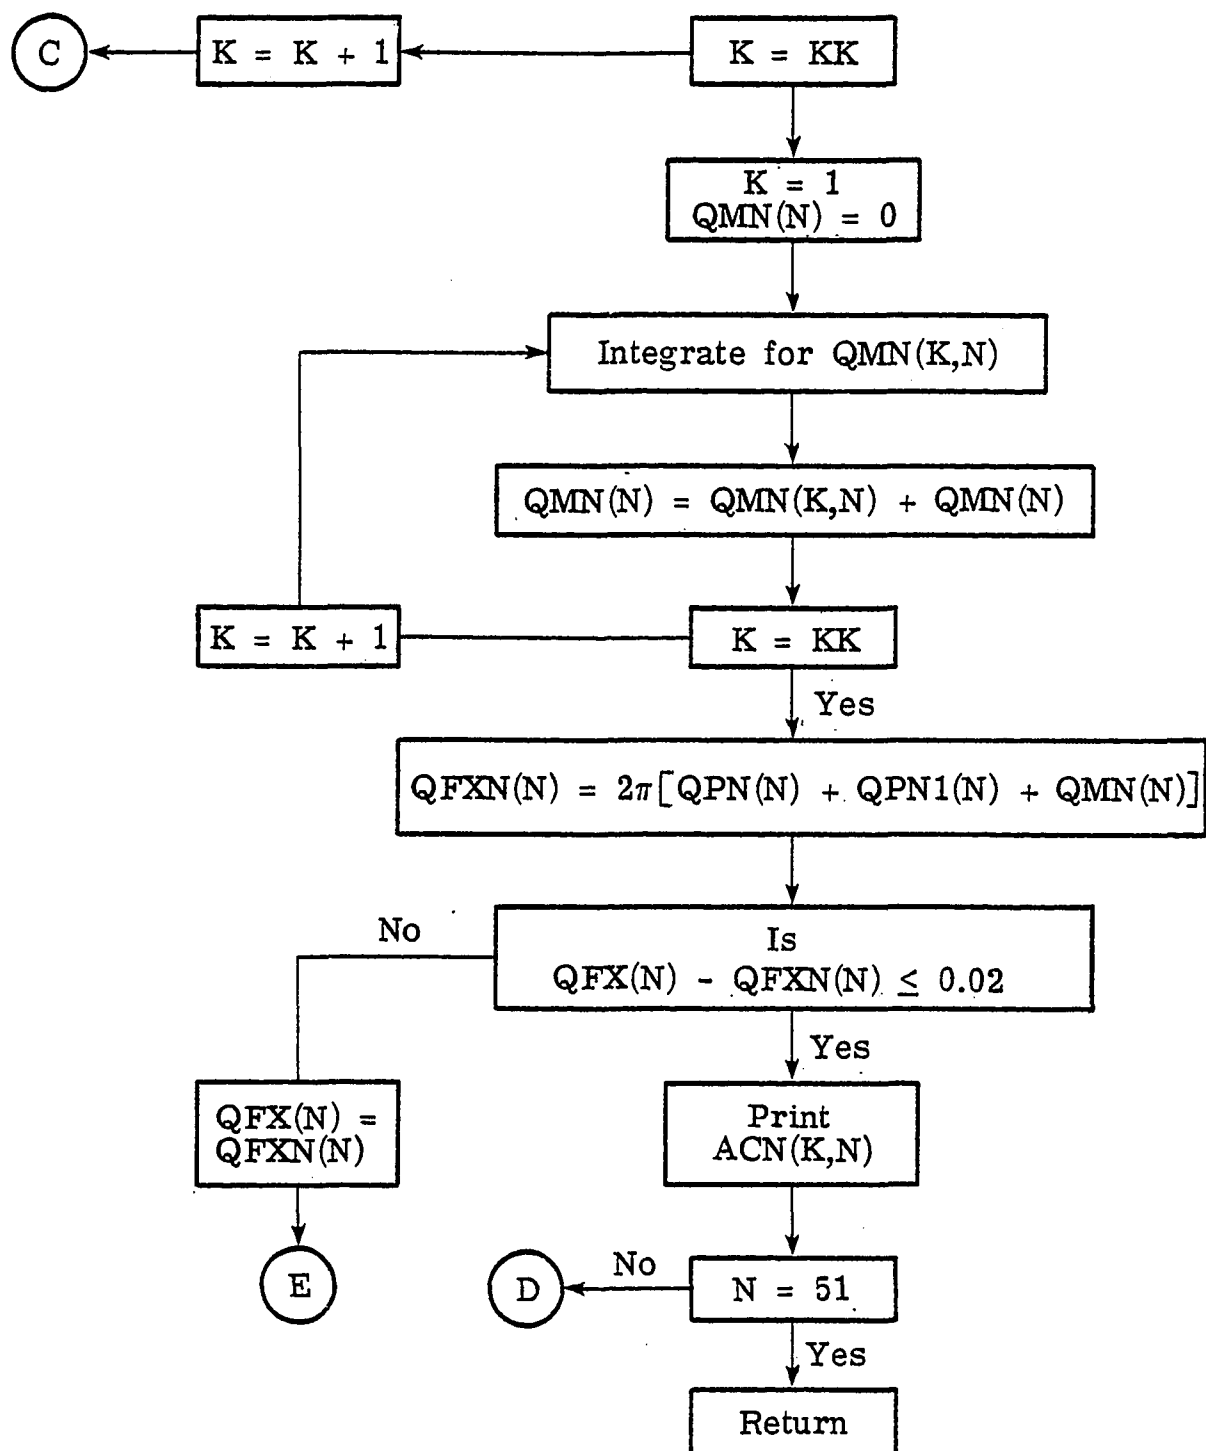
C

K = K + 1

K = KK

K = 1
QMN(N) = 0

Integrate for QMN(K,N)

QMN(N) = QMN(K,N) + QMN(N)

K = K + 1

K = KK

Yes

QFXN(N) = $2\pi$[QPN(N) + QPN1(N) + QMN(N)]

No

Is
QFX(N) - QFXN(N) $\leq$ 0.02

Yes

QFX(N) =
QFXN(N)

Print
ACN(K,N)

E

D

No

N = 51

Yes

Return